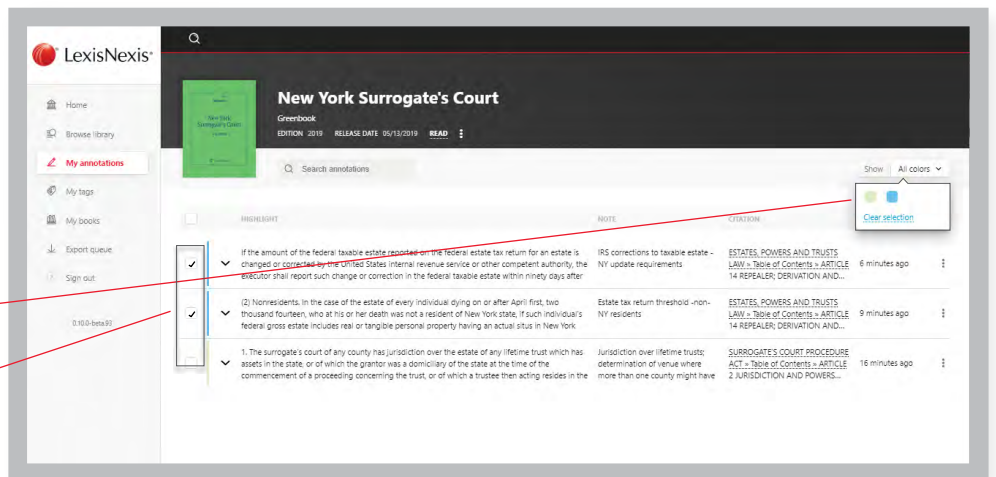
LexisNexis®

Home
Browse library
My annotations
My tags
My books
Export queue
Sign out

0.10.0-beta93

New York Surrogate's Court
Greenbook
EDITION 2019 RELEASE DATE 05/13/2019 READ

Search annotations

Show All colors

Clear selection

| | HIGHLIGHT | NOTE | CITATION | |
|---|---|---|---|---|
| ✓ | If the amount of the federal taxable estate reported on the federal estate tax return for an estate is changed or corrected by the United States internal revenue service or other competent authority, the executor shall report such change or correction in the federal taxable estate within ninety days after | IRS corrections to taxable estate - NY update requirements | ESTATES, POWERS AND TRUSTS LAW » Table of Contents » ARTICLE 14 REPEALER; DERIVATION AND... | 6 minutes ago |
| ✓ | (2) Nonresidents. In the case of the estate of every individual dying on or after April first, two thousand fourteen, who at his or her death was not a resident of New York state, if such individual's federal gross estate includes real or tangible personal property having an actual situs in New York | Estate tax return threshold -non-NY residents | ESTATES, POWERS AND TRUSTS LAW » Table of Contents » ARTICLE 14 REPEALER; DERIVATION AND... | 9 minutes ago |
| | 1. The surrogate's court of any county has jurisdiction over the estate of any lifetime trust which has assets in the state, or of which the grantor was a domiciliary of the state at the time of the commencement of a proceeding concerning the trust, or of which a trustee then acting resides in the | Jurisdiction over lifetime trusts; determination of venue where more than one county might have | SURROGATE'S COURT PROCEDURE ACT » Table of Contents » ARTICLE 2 JURISDICTION AND POWERS... | 16 minutes ago |